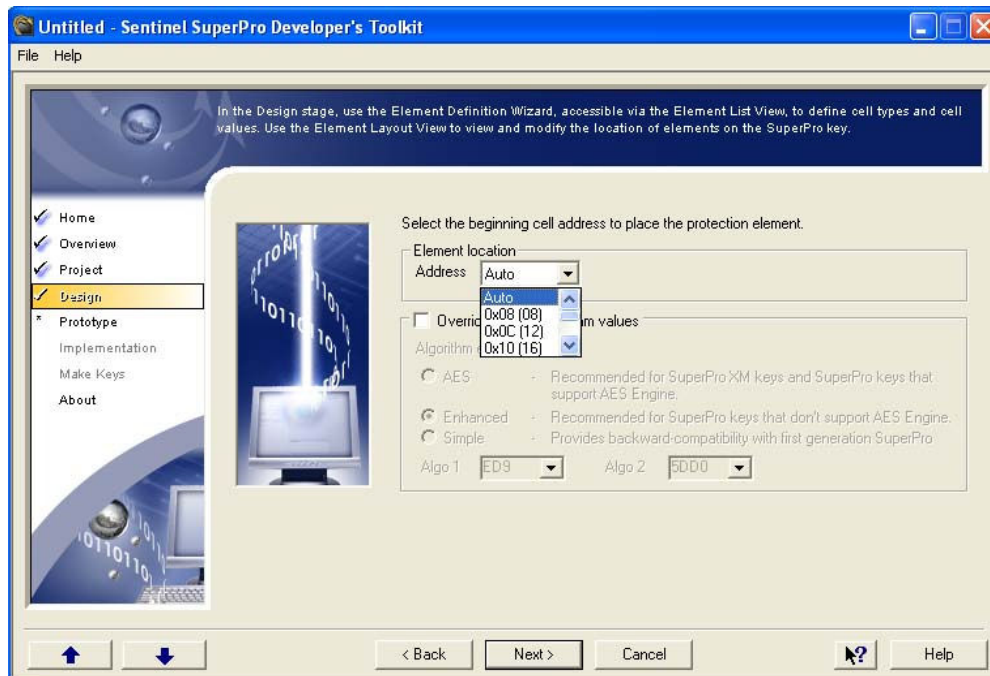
Untitled - Sentinel SuperPro Developer's Toolkit

File Help

In the Design stage, use the Element Definition Wizard, accessible via the Element List View, to define cell types and cell values. Use the Element Layout View to view and modify the location of elements on the SuperPro key.

Home
Overview
Project
Design
Prototype
Implementation
Make Keys
About

Select the beginning cell address to place the protection element.

Element location
Address Auto

Auto
0x08 (08)
0x0C (12)
0x10 (16)

Overri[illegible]m values

Algorithm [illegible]

AES - Recommended for SuperPro XM keys and SuperPro keys that support AES Engine.
Enhanced - Recommended for SuperPro keys that don't support AES Engine.
Simple - Provides backward-compatibility with first generation SuperPro

Algo 1 ED9 Algo 2 5DD0

< Back Next > Cancel Help